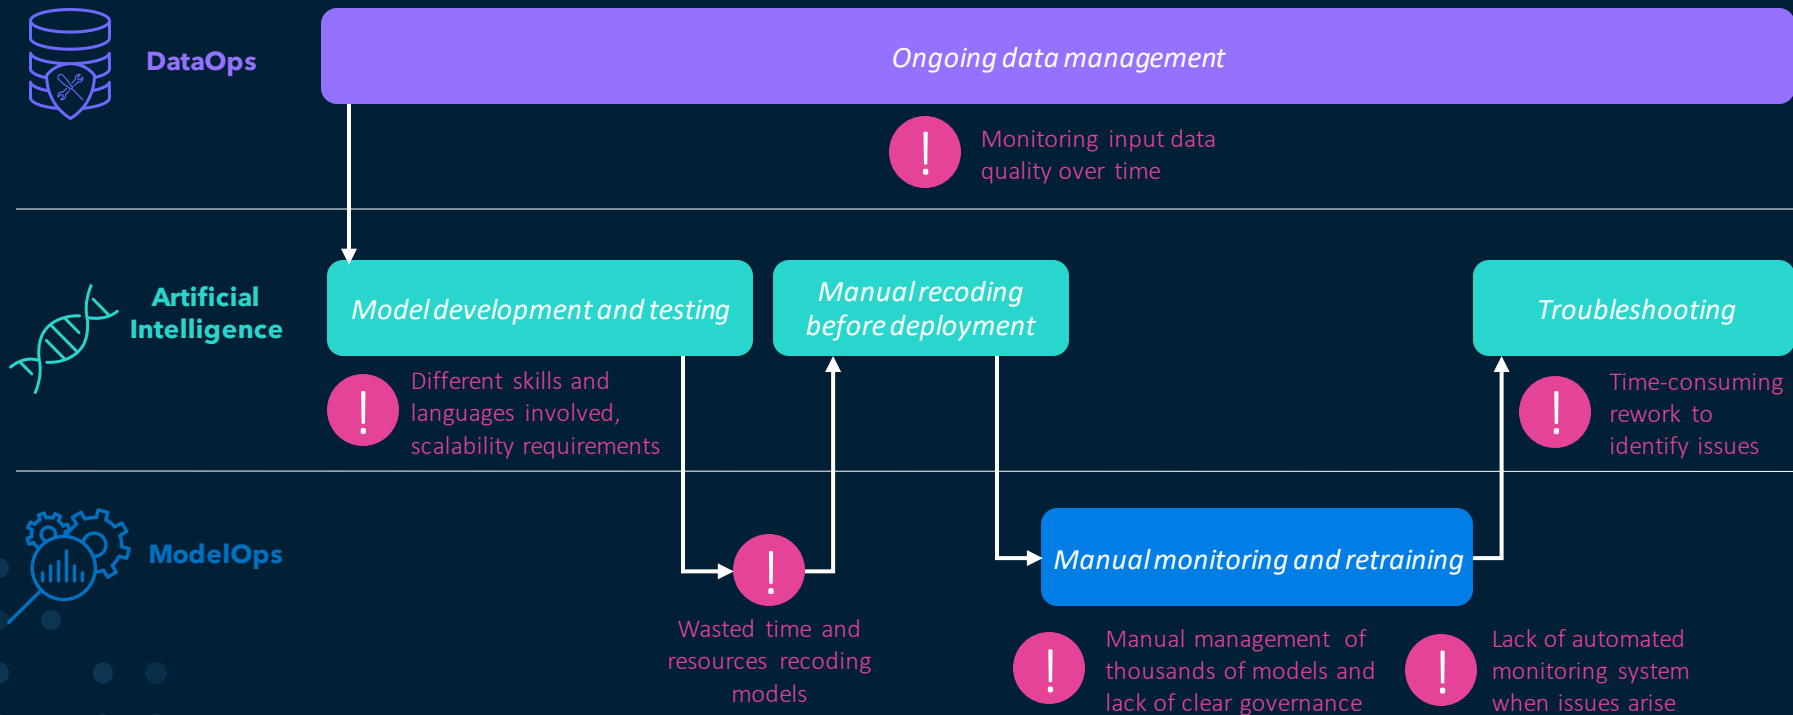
DataOps

Ongoing data management

!

Monitoring input data quality over time

Artificial Intelligence

Model development and testing

Manual recoding before deployment

Troubleshooting

!

Different skills and languages involved, scalability requirements

!

Time-consuming rework to identify issues

ModelOps

!

Manual monitoring and retraining

Wasted time and resources recoding models

!

Manual management of thousands of models and lack of clear governance

!

Lack of automated monitoring system when issues arise